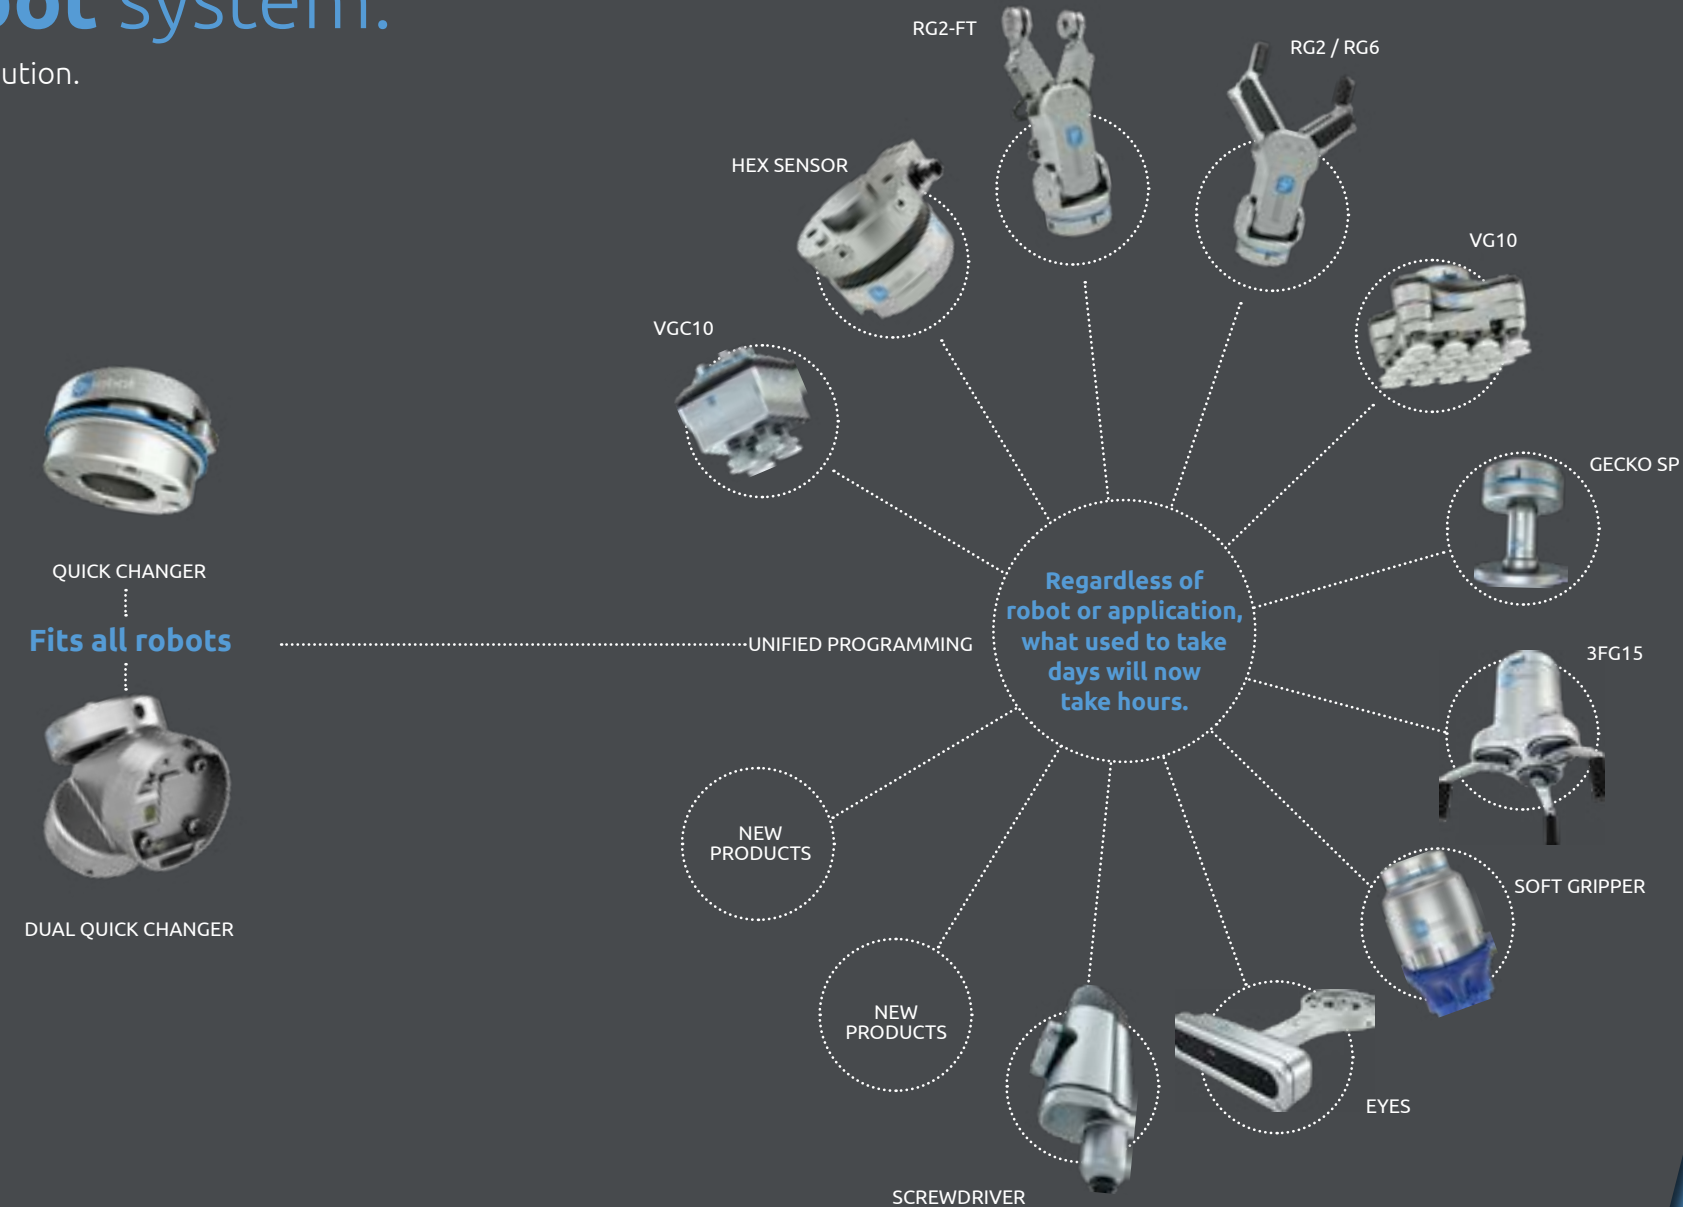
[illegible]ot system.

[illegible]ution.

RG2-FT

RG2 / RG6

HEX SENSOR

VG10

VGC10

GECKO SP

QUICK CHANGER

Fits all robots

UNIFIED PROGRAMMING

Regardless of robot or application, what used to take days will now take hours.

3FG15

DUAL QUICK CHANGER

NEW PRODUCTS

SOFT GRIPPER

NEW PRODUCTS

EYES

SCREWDRIVER